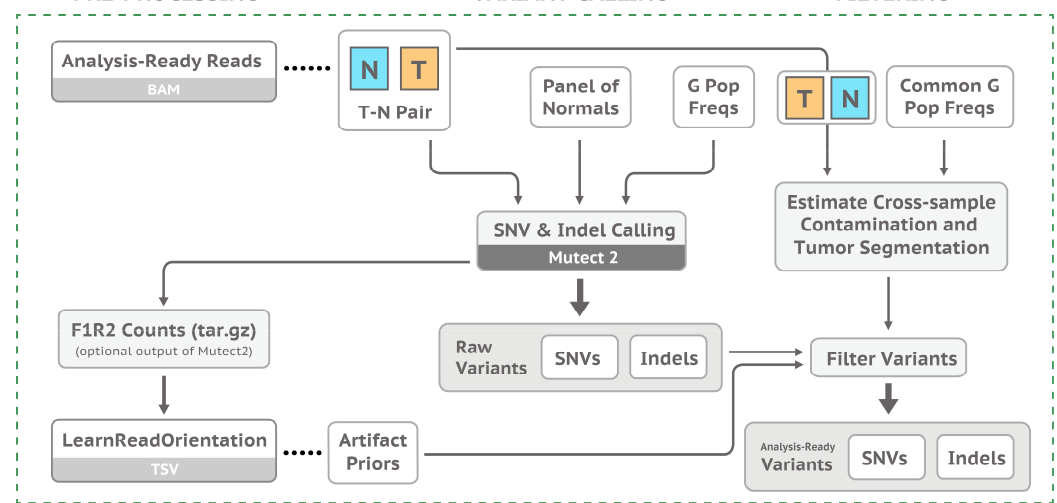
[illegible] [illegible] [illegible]

Analysis-Ready Reads
BAM

N T
T-N Pair

Panel of Normals

G Pop Freqs

T N

Common G Pop Freqs

SNV & Indel Calling
Mutect 2

Estimate Cross-sample Contamination and Tumor Segmentation

F1R2 Counts (tar.gz)
(optional output of Mutect2)

Raw Variants
SNVs
Indels

Filter Variants

LearnReadOrientation
TSV

Artifact Priors

Analysis-Ready Variants
SNVs
Indels